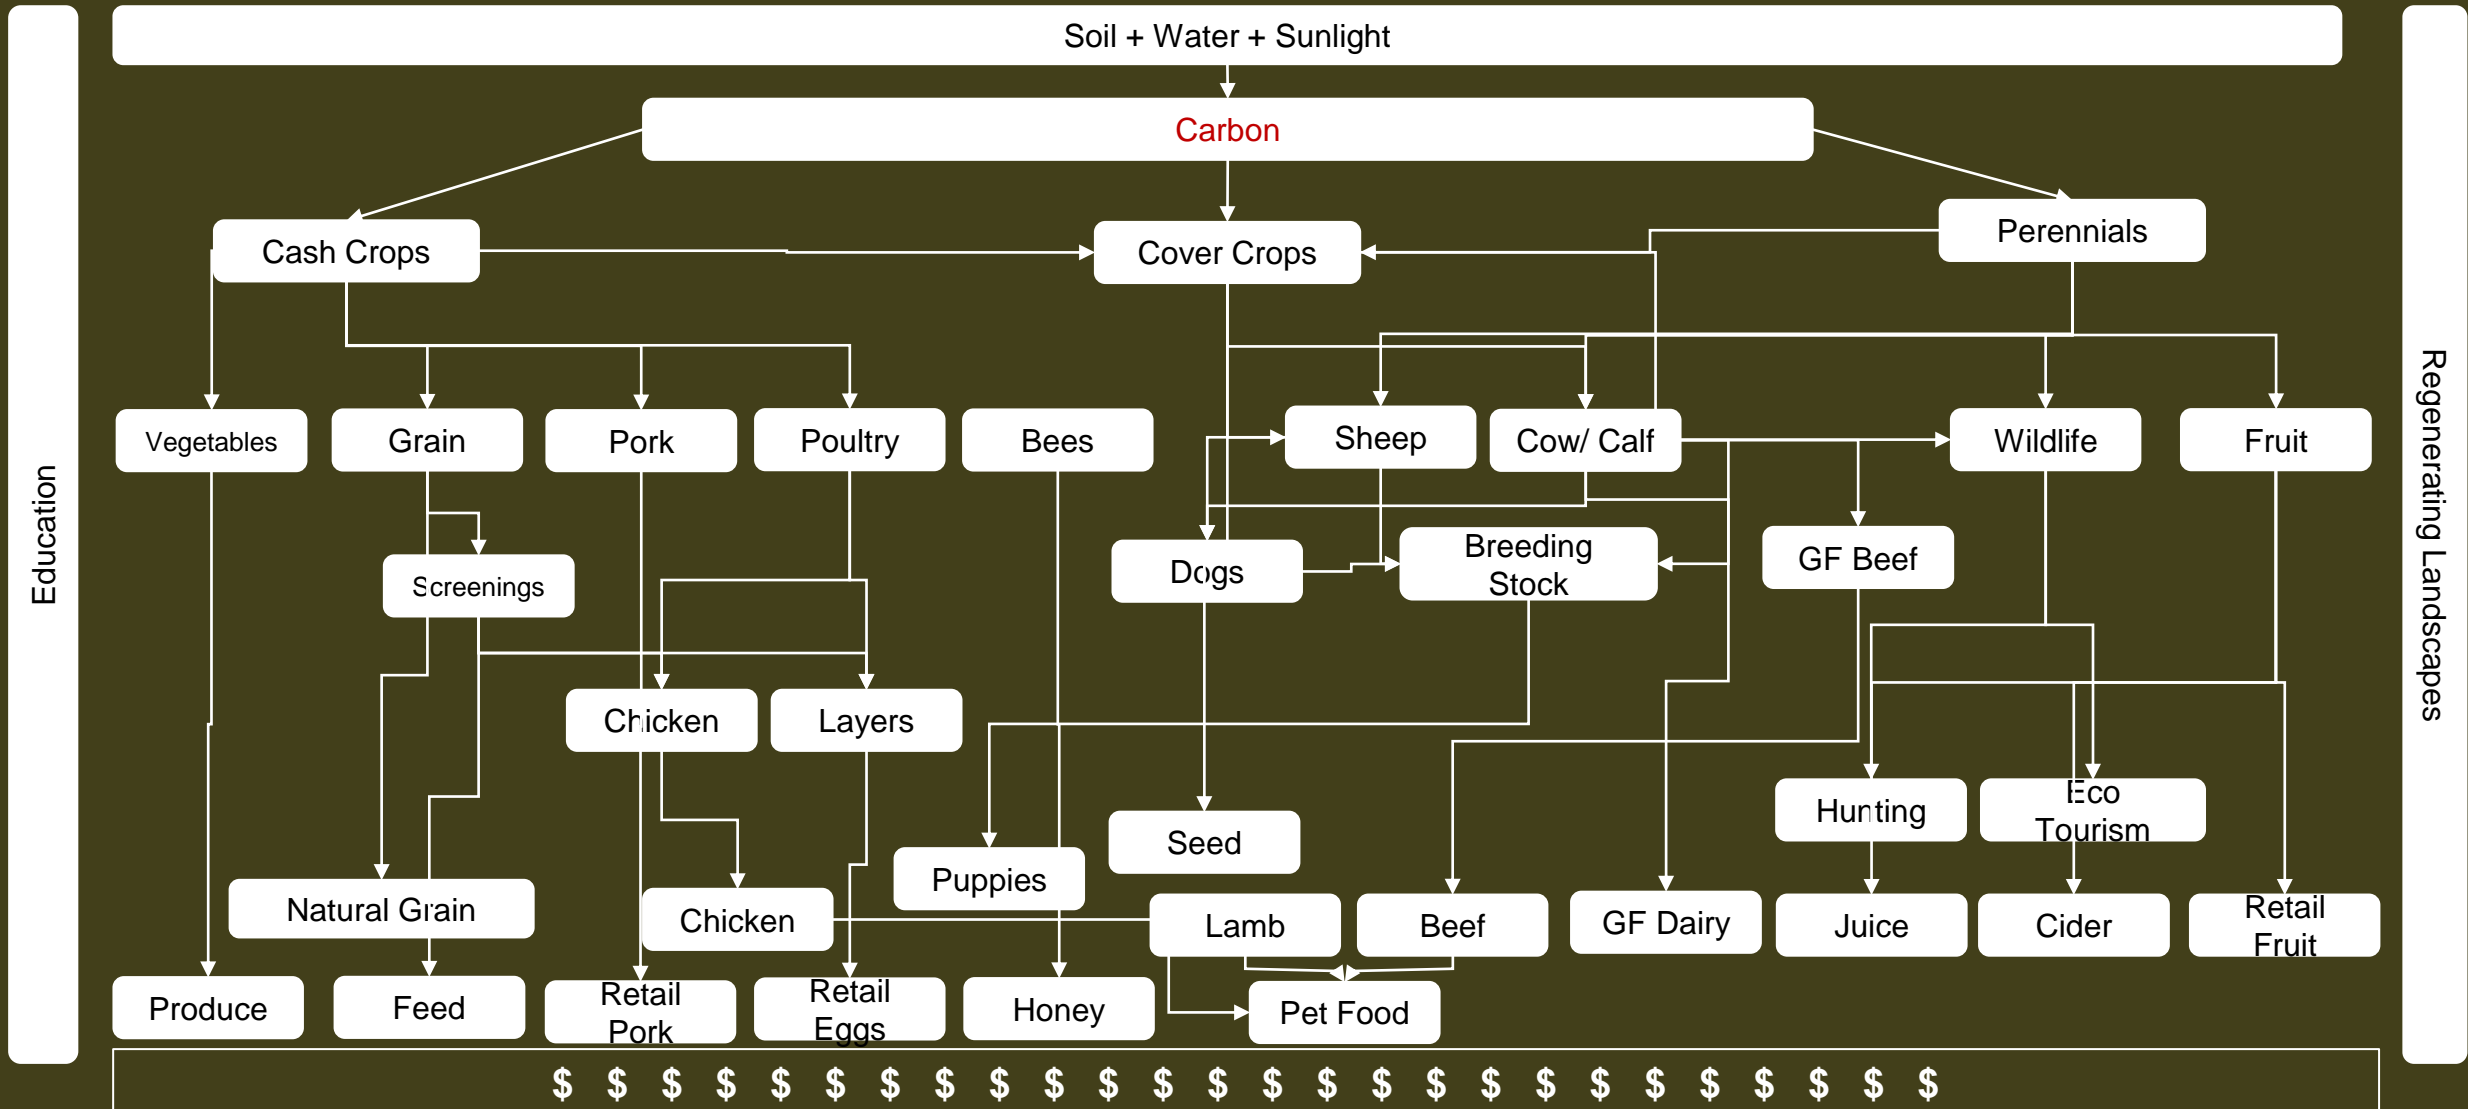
Education

Soil + Water + Sunlight

Carbon

Cash Crops

Cover Crops

Perennials

Vegetables

Grain

Pork

Poultry

Bees

Sheep

Cow/ Calf

Wildlife

Fruit

Screenings

Dogs

Breeding Stock

GF Beef

Chicken

Layers

Seed

Puppies

Hunting

Eco Tourism

Natural Grain

Chicken

Lamb

Beef

GF Dairy

Juice

Cider

Retail Fruit

Produce

Feed

Retail Pork

Retail Eggs

Honey

Pet Food

$ $ $ $ $ $ $ $ $ $ $ $ $ $ $ $ $ $ $ $ $ $ $ $ $ $

Regenerating Landscapes